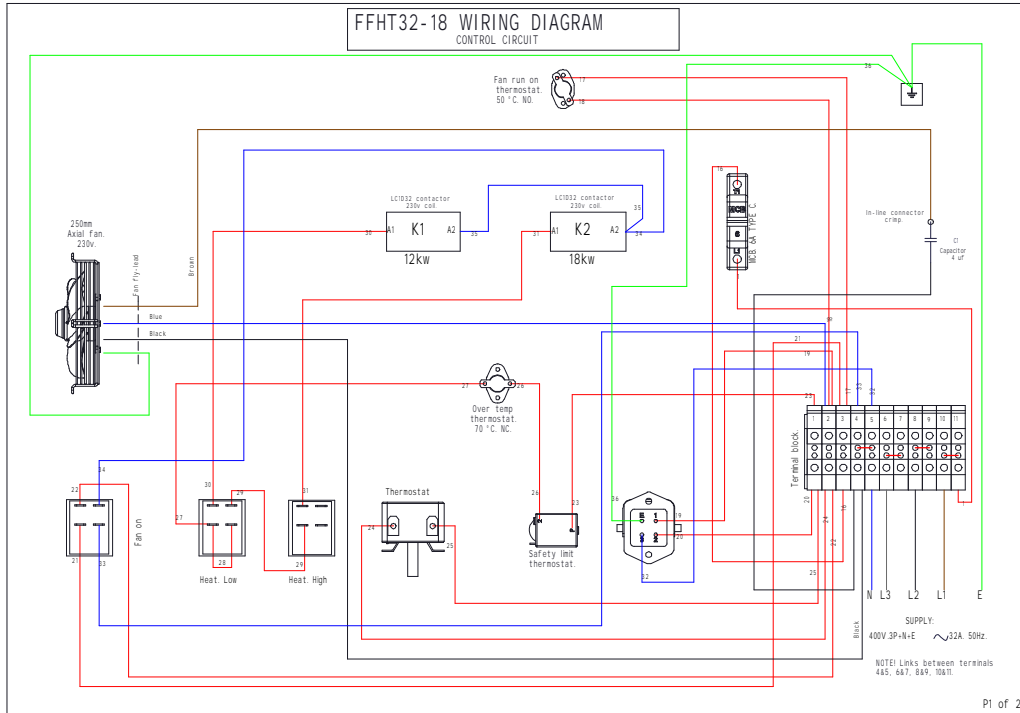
FFHT32-18 WIRING DIAGRAM
CONTROL CIRCUIT

Fan run on thermostat. 50 °C. NO.

17
18
36

LC1D32 contactor 230v coil.
A1 K1 A2
30 35
12kw

LC1D32 contactor 230v coil.
A1 K2 A2
31 34 35
18kw

16
MCB 6A TYPE C

In-line connector crimp

C1 Capacitor 4 uf

250mm Axial fan. 230v.

Fan fly-lead
Brown
Blue
Black

27 26
Over temp thermostat. 70 °C. NC.

21
19
18
17
33
32
23

Terminal block
1 2 3 4 5 6 7 8 9 10 11

34
22
21
33
Fan on

30
29
27
28
Heat. Low

31
29
Heat. High

Thermostat
24
25

26
23
Safety limit thermostat.

36
19
20
32

20
24
16
22
25

N L3 L2 L1 E

SUPPLY:
400V.3P+N+E ∿32A. 50Hz.

Black

NOTE! Links between terminals 4&5, 6&7, 8&9, 10&11.

P1 of 2